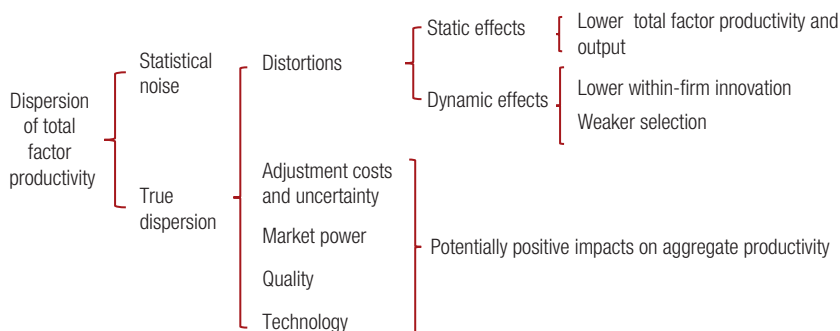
Dispersion of total factor productivity

Statistical noise

True dispersion

Distortions

Static effects

Lower total factor productivity and output

Dynamic effects

Lower within-firm innovation

Weaker selection

Adjustment costs and uncertainty

Market power

Quality

Technology

Potentially positive impacts on aggregate productivity